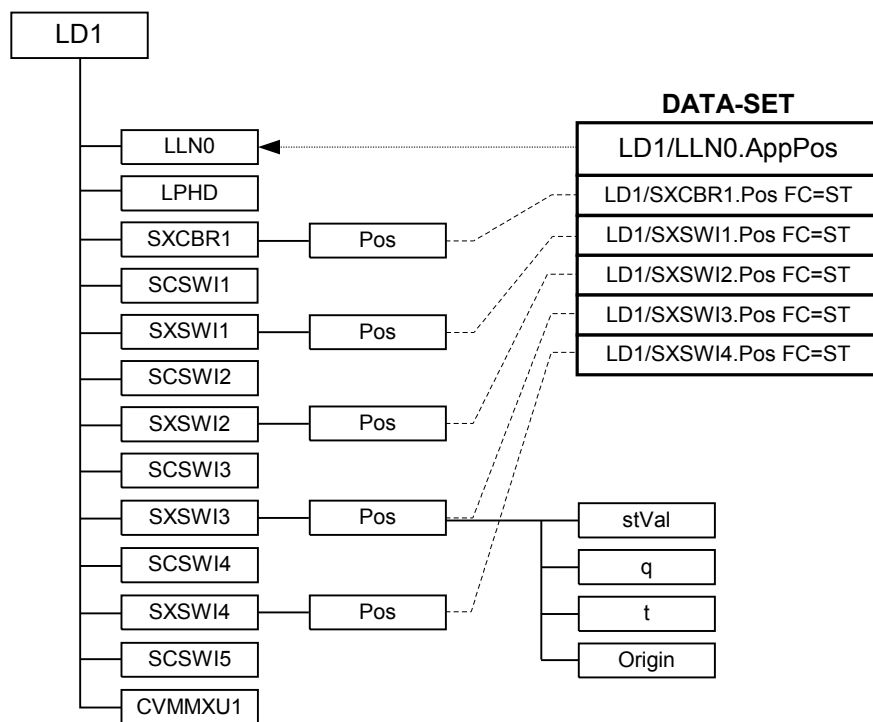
LD1

LLN0
LPHD
SXCBR1
Pos
SCSWI1
SXSWI1
Pos
SCSWI2
SXSWI2
Pos
SCSWI3
SXSWI3
Pos
SCSWI4
SXSWI4
Pos
SCSWI5
CVMMXU1

DATA-SET
LD1/LLN0.AppPos
LD1/SXCBR1.Pos FC=ST
LD1/SXSWI1.Pos FC=ST
LD1/SXSWI2.Pos FC=ST
LD1/SXSWI3.Pos FC=ST
LD1/SXSWI4.Pos FC=ST

stVal
q
t
Origin